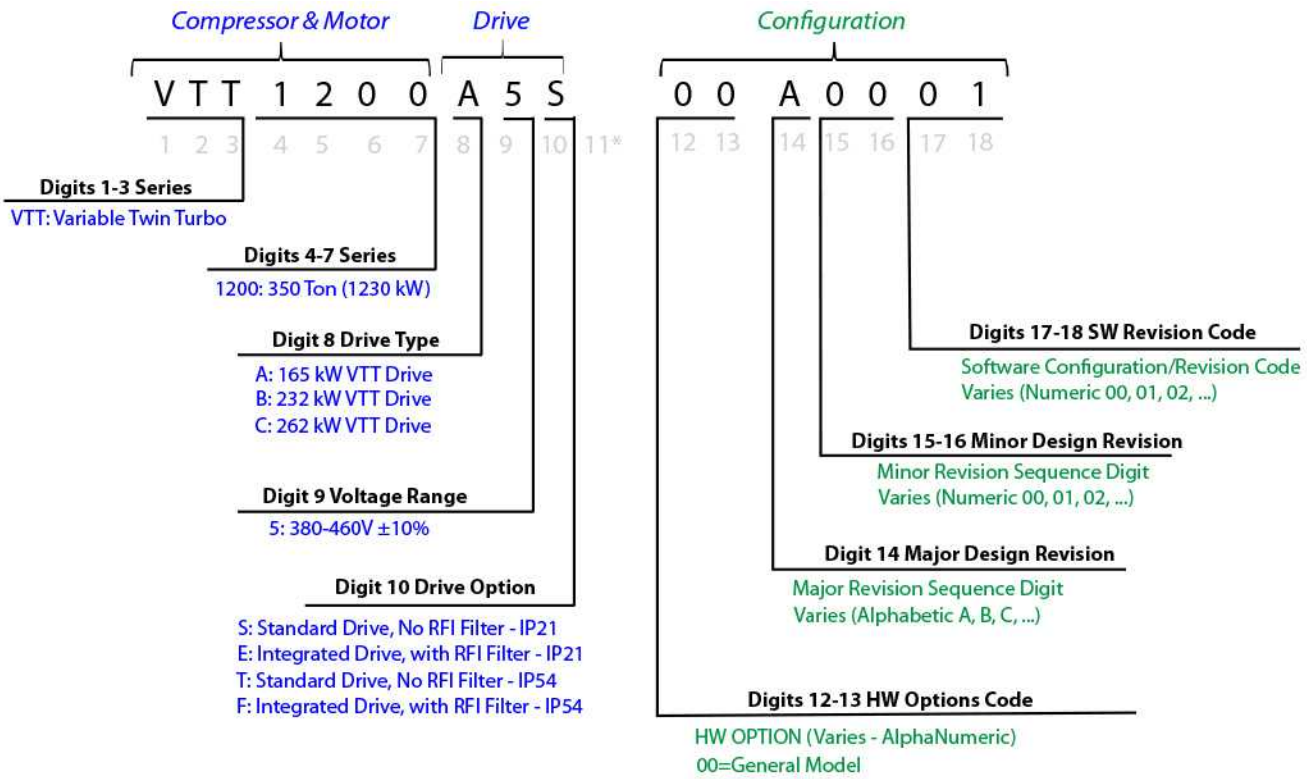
Compressor & Motor Drive Configuration

V T T 1 2 0 0 A 5 S 0 0 A 0 0 0 1

1 2 3 4 5 6 7 8 9 10 11* 12 13 14 15 16 17 18

Digits 1-3 Series
VTT: Variable Twin Turbo

Digits 4-7 Series
1200: 350 Ton (1230 kW)

Digit 8 Drive Type
A: 165 kW VTT Drive
B: 232 kW VTT Drive
C: 262 kW VTT Drive

Digit 9 Voltage Range
5: 380-460V ±10%

Digit 10 Drive Option
S: Standard Drive, No RFI Filter - IP21
E: Integrated Drive, with RFI Filter - IP21
T: Standard Drive, No RFI Filter - IP54
F: Integrated Drive, with RFI Filter - IP54

Digits 17-18 SW Revision Code
Software Configuration/Revision Code
Varies (Numeric 00, 01, 02, ...)

Digits 15-16 Minor Design Revision
Minor Revision Sequence Digit
Varies (Numeric 00, 01, 02, ...)

Digit 14 Major Design Revision
Major Revision Sequence Digit
Varies (Alphabetic A, B, C, ...)

Digits 12-13 HW Options Code
HW OPTION (Varies - AlphaNumeric)
00=General Model